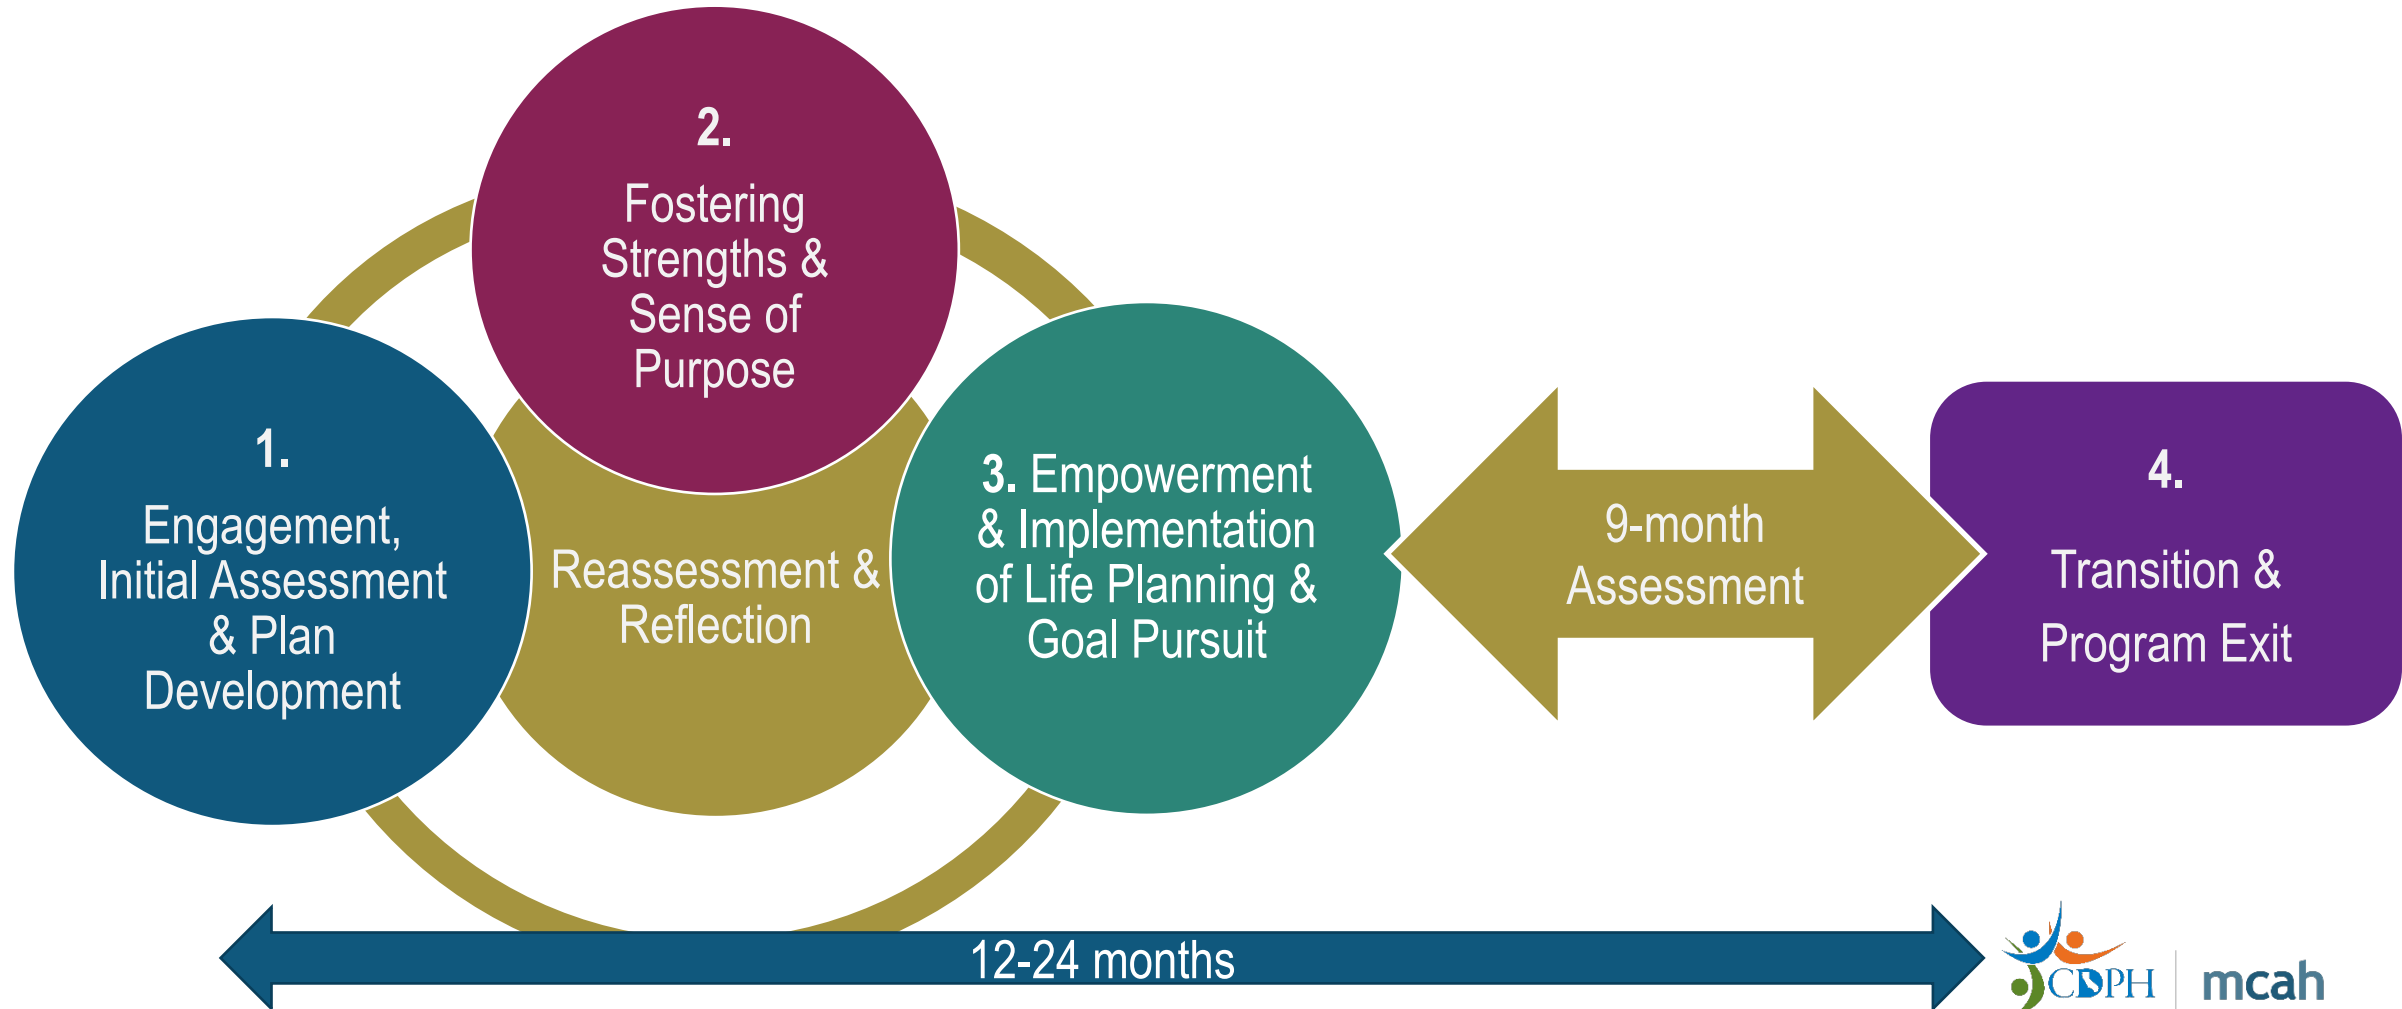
2.
Fostering Strengths & Sense of Purpose

1.
Engagement, Initial Assessment & Plan Development

Reassessment & Reflection

3. Empowerment & Implementation of Life Planning & Goal Pursuit

9-month Assessment

4.
Transition & Program Exit

12-24 months

CDPH | mcah